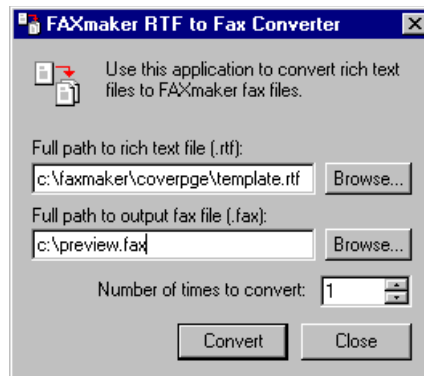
FAXmaker RTF to Fax Converter

Use this application to convert rich text files to FAXmaker fax files.

Full path to rich text file (.rtf):

c:\faxmaker\coverpge\template.rtf

Browse...

Full path to output fax file (.fax):

c:\preview.fax

Browse...

Number of times to convert: 1

Convert

Close